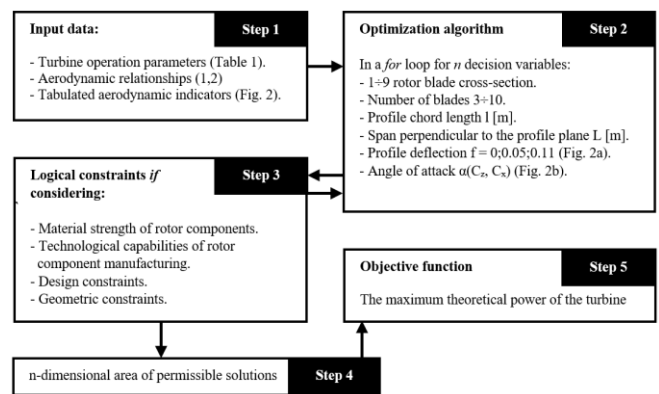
Input data:
Step 1
- Turbine operation parameters (Table 1).
- Aerodynamic relationships (1,2)
- Tabulated aerodynamic indicators (Fig. 2).

Optimization algorithm
Step 2
In a *for* loop for *n* decision variables:
- 1÷9 rotor blade cross-section.
- Number of blades 3÷10.
- Profile chord length l [m].
- Span perpendicular to the profile plane L [m].
- Profile deflection f = 0;0.05;0.11 (Fig. 2a).
- Angle of attack $\alpha(C_z, C_x)$ (Fig. 2b).

Logical constraints *if* considering:
Step 3
- Material strength of rotor components.
- Technological capabilities of rotor component manufacturing.
- Design constraints.
- Geometric constraints.

Objective function
Step 5
The maximum theoretical power of the turbine

n-dimensional area of permissible solutions
Step 4